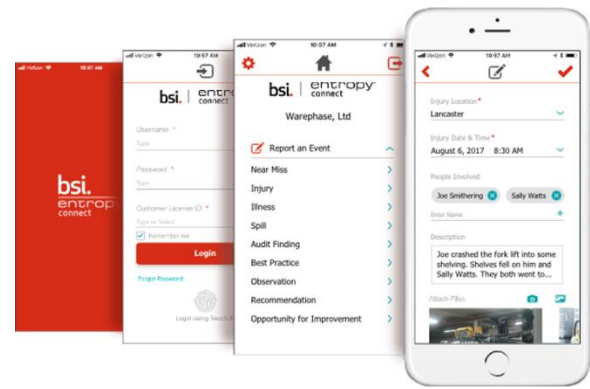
Verizon 10:57 AM

bsi. entropy connect

Verizon 10:57 AM

bsi. entropy connect

Username *
Type

Password *
Type

Customer License ID *
Type or Select

Remember me

Login

Forgot Password

Login using TouchID

Verizon 10:57 AM

bsi. entropy connect

Warephase, Ltd

Report an Event
Near Miss
Injury
Illness
Spill
Audit Finding
Best Practice
Observation
Recommendation
Opportunity for Improvement

Verizon 10:57 AM

Injury Location*
Lancaster

Injury Date & Time*
August 6, 2017 8:30 AM

People Involved
Joe Smithering
Sally Watts
Enter Name

Description
Joe crashed the fork lift into some shelving. Shelves fell on him and Sally Watts. They both went to...

Attach Files